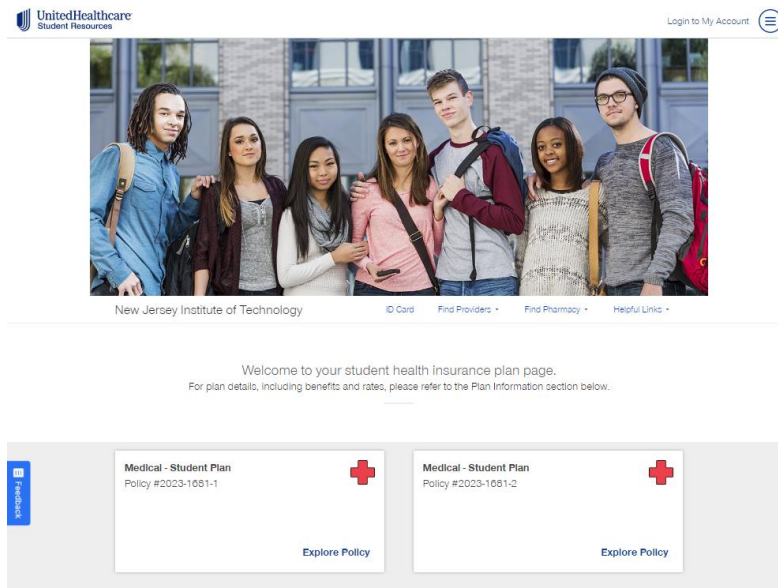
UnitedHealthcare
Student Resources

Login to My Account

New Jersey Institute of Technology

ID Card
Find Providers ▾
Find Pharmacy ▾
Helpful Links ▾

Welcome to your student health insurance plan page.
For plan details, including benefits and rates, please refer to the Plan Information section below.

Feedback

Medical - Student Plan
Policy #2023-1681-1

Explore Policy

Medical - Student Plan
Policy #2023-1681-2

Explore Policy